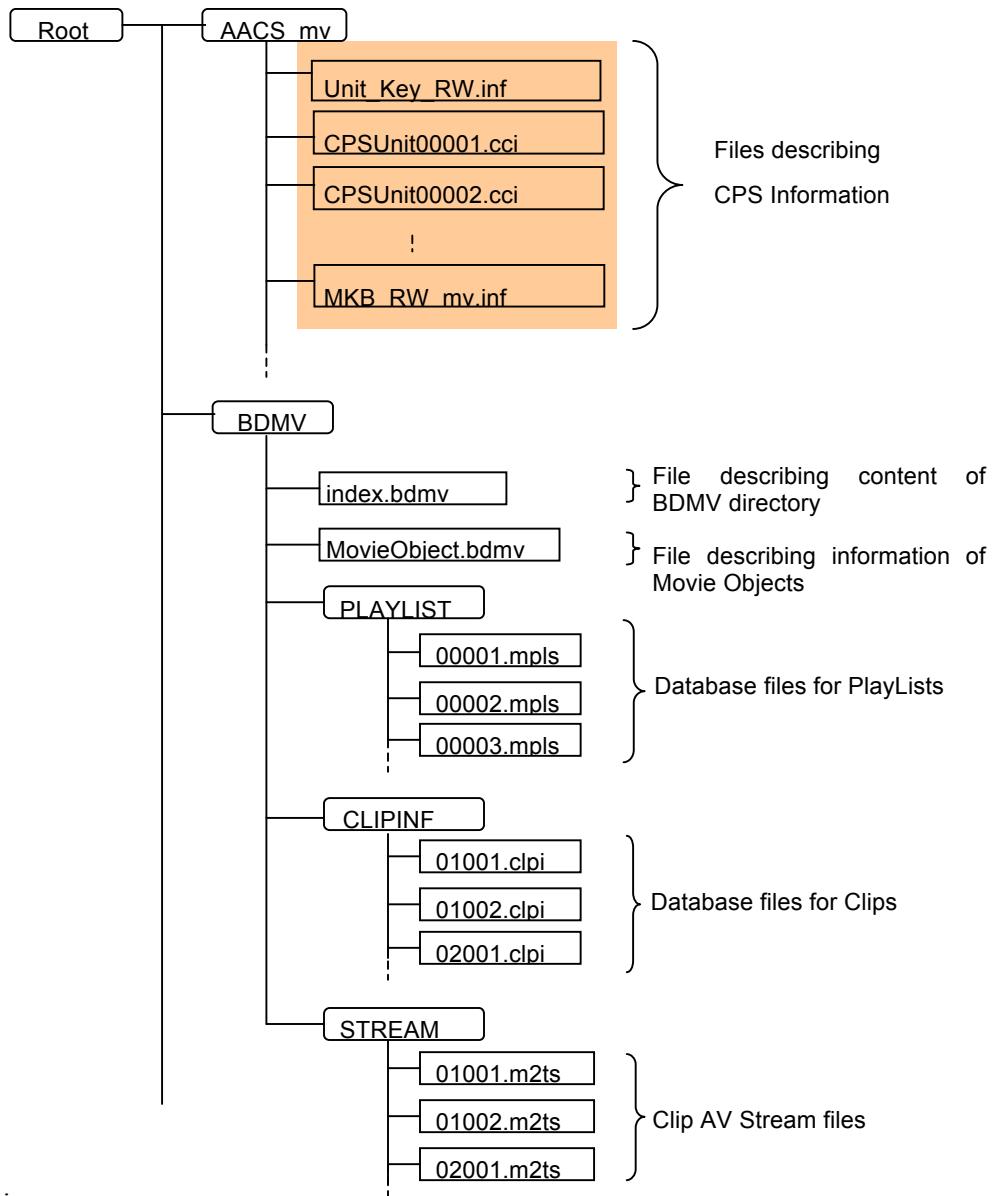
Root

AACS_mv

Unit_Key_RW.inf

CPSUnit00001.cci

CPSUnit00002.cci

MKB_RW_mv.inf

Files describing CPS Information

BDMV

index.bdmv

File describing content of BDMV directory

MovieObject.bdmv

File describing information of Movie Objects

PLAYLIST

00001.mpls

00002.mpls

00003.mpls

Database files for PlayLists

CLIPINF

01001.clpi

01002.clpi

02001.clpi

Database files for Clips

STREAM

01001.m2ts

01002.m2ts

02001.m2ts

Clip AV Stream files